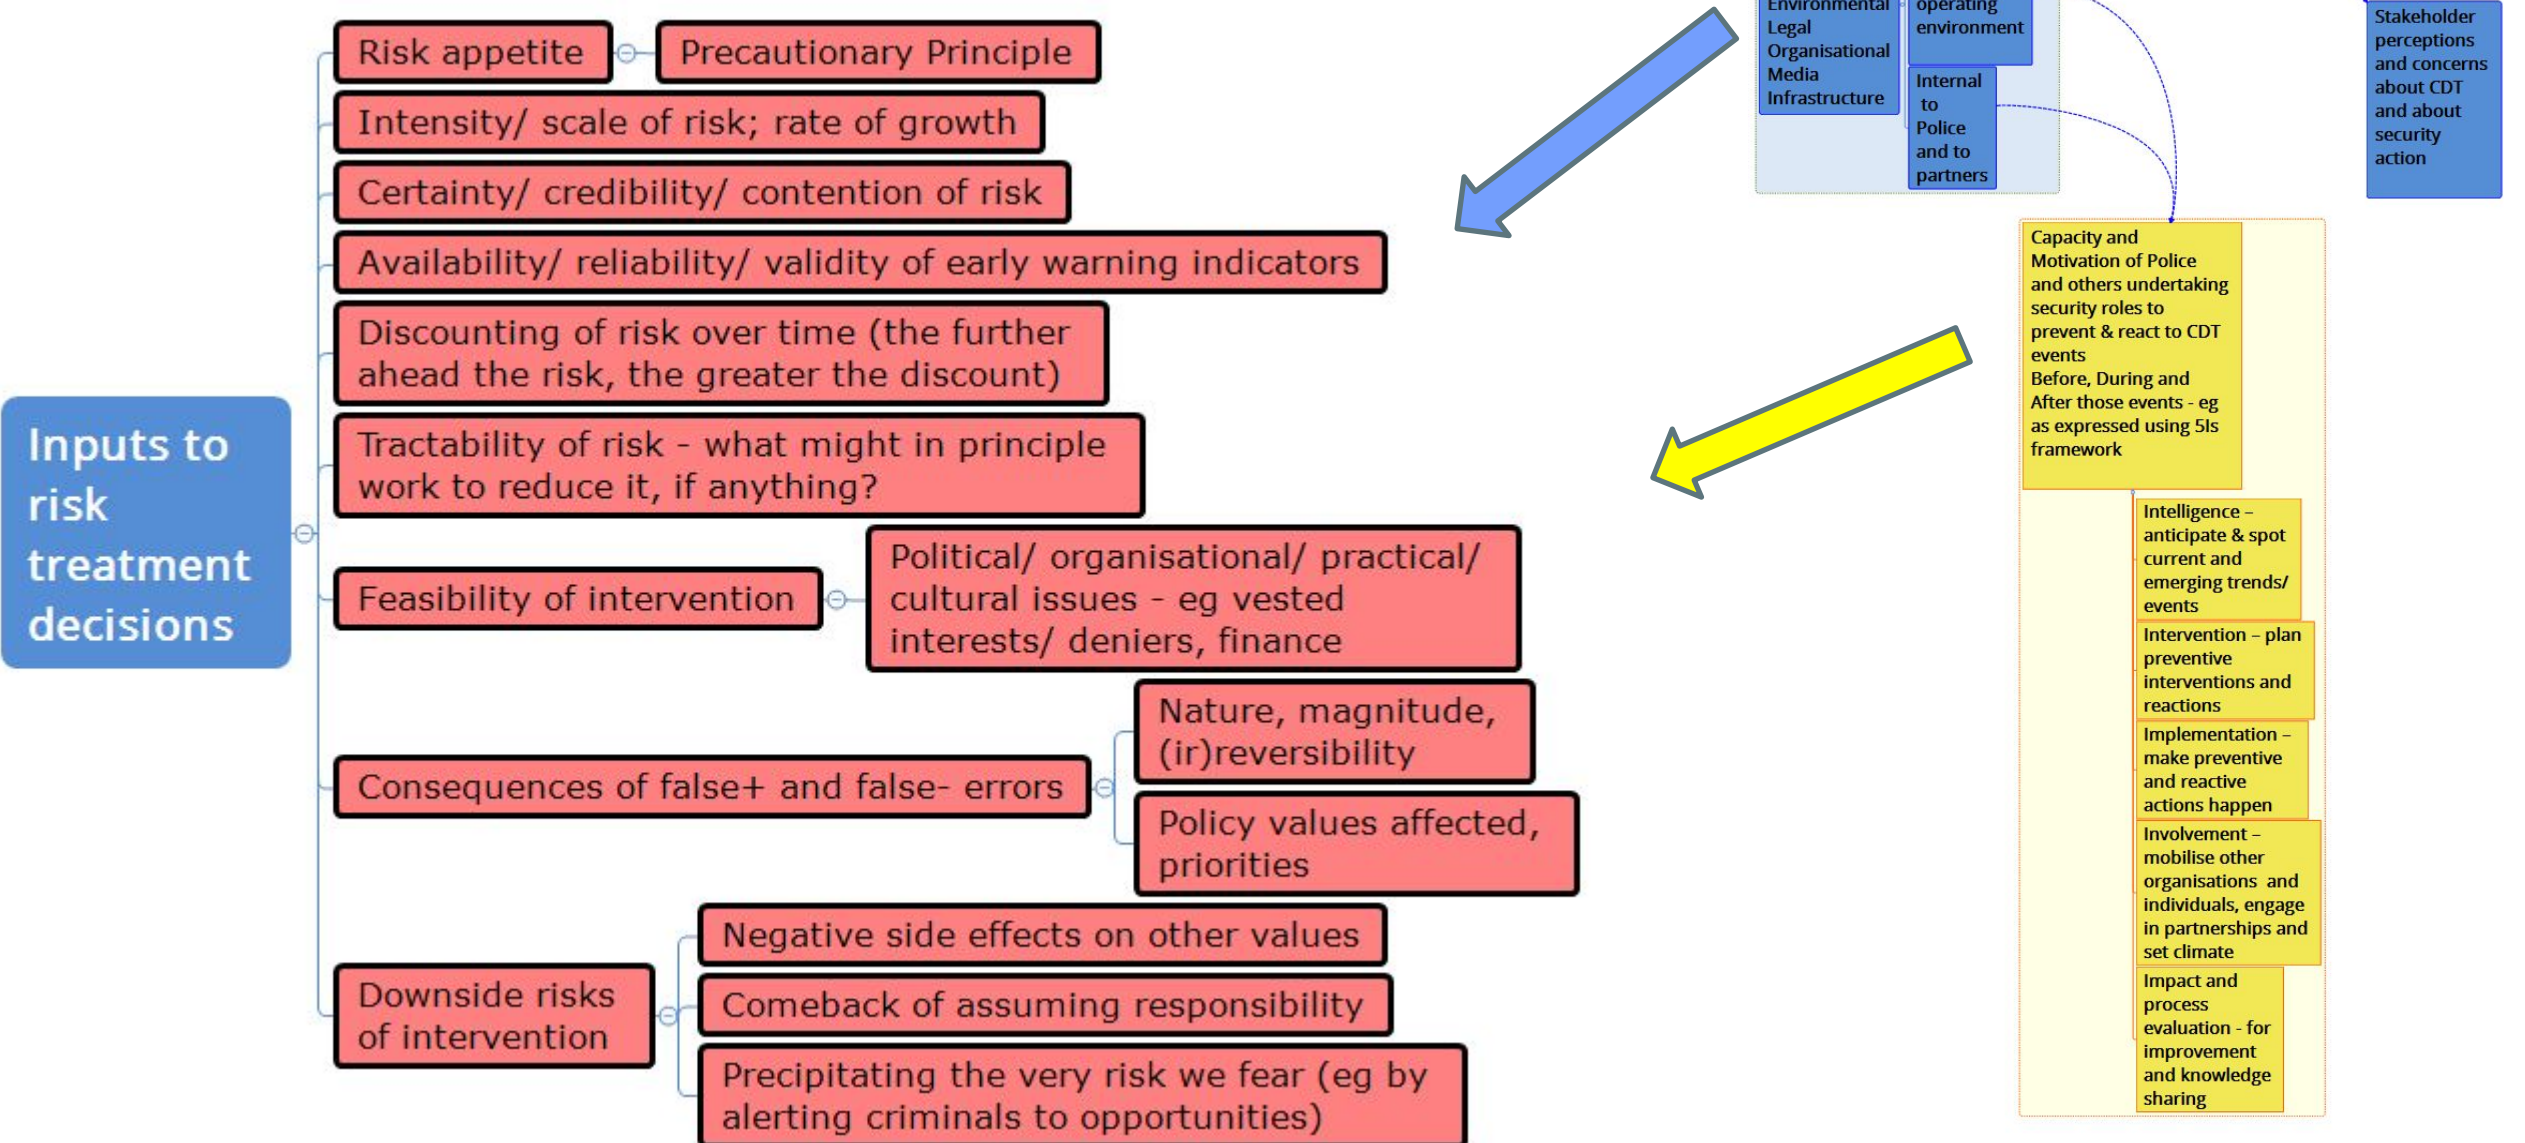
Inputs to risk treatment decisions

Risk appetite

Precautionary Principle

Intensity/ scale of risk; rate of growth

Certainty/ credibility/ contention of risk

Availability/ reliability/ validity of early warning indicators

Discounting of risk over time (the further ahead the risk, the greater the discount)

Tractability of risk - what might in principle work to reduce it, if anything?

Feasibility of intervention

Political/ organisational/ practical/ cultural issues - eg vested interests/ deniers, finance

Consequences of false+ and false- errors

Nature, magnitude, (ir)reversibility

Policy values affected, priorities

Downside risks of intervention

Negative side effects on other values

Comeback of assuming responsibility

Precipitating the very risk we fear (eg by alerting criminals to opportunities)

Environmental Legal Organisational Media Infrastructure

operating environment

Internal to Police and to partners

Stakeholder perceptions and concerns about CDT and about security action

Capacity and Motivation of Police and others undertaking security roles to prevent & react to CDT events Before, During and After those events - eg as expressed using 5Is framework

Intelligence – anticipate & spot current and emerging trends/ events

Intervention – plan preventive interventions and reactions

Implementation – make preventive and reactive actions happen

Involvement – mobilise other organisations and individuals, engage in partnerships and set climate

Impact and process evaluation - for improvement and knowledge sharing